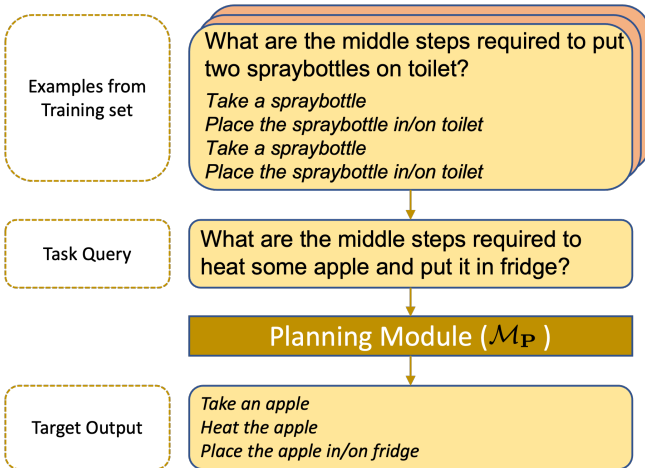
Examples from Training set

What are the middle steps required to put two spraybottles on toilet?

Take a spraybottle
Place the spraybottle in/on toilet
Take a spraybottle
Place the spraybottle in/on toilet

Task Query

What are the middle steps required to heat some apple and put it in fridge?

Planning Module ($\mathcal{M}_{\mathbf{P}}$)

Target Output

Take an apple
Heat the apple
Place the apple in/on fridge